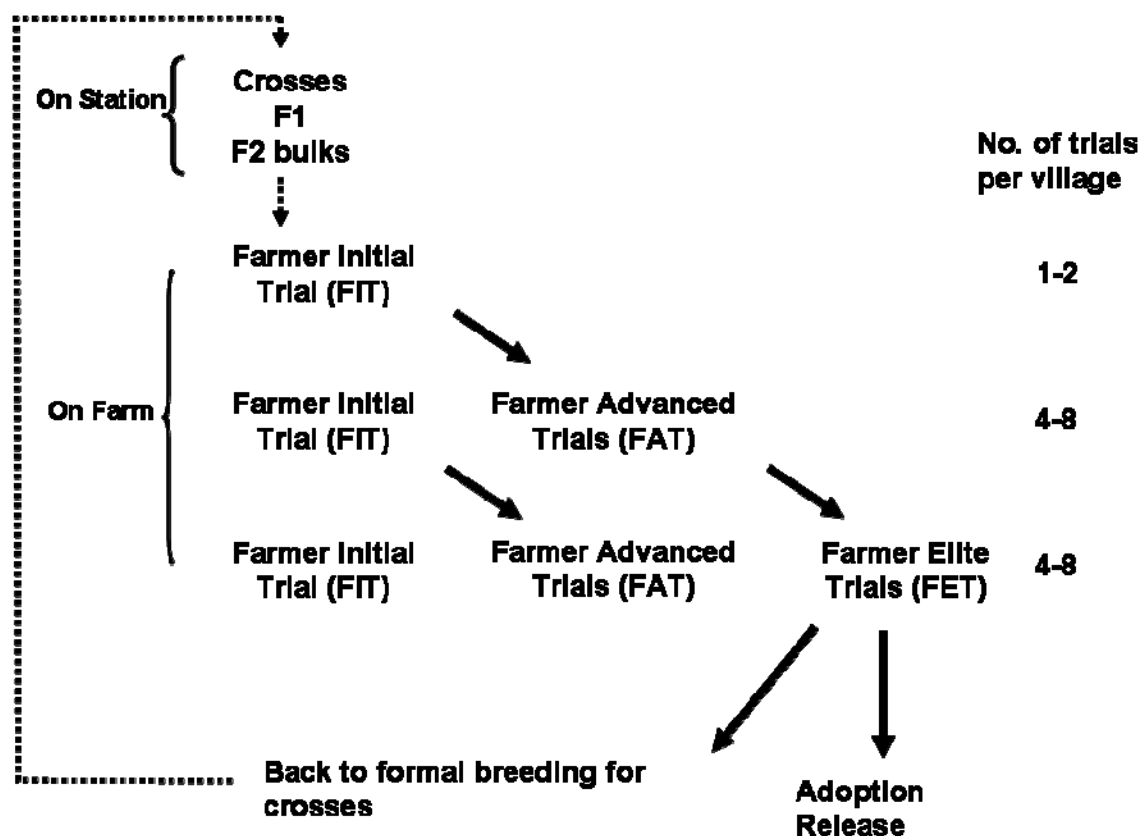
On Station

Crosses
F1
F2 bulks

No. of trials per village

Farmer Initial Trial (FIT)

1-2

On Farm

Farmer Initial Trial (FIT)

Farmer Advanced Trials (FAT)

4-8

Farmer Initial Trial (FIT)

Farmer Advanced Trials (FAT)

Farmer Elite Trials (FET)

4-8

Back to formal breeding for crosses

Adoption
Release